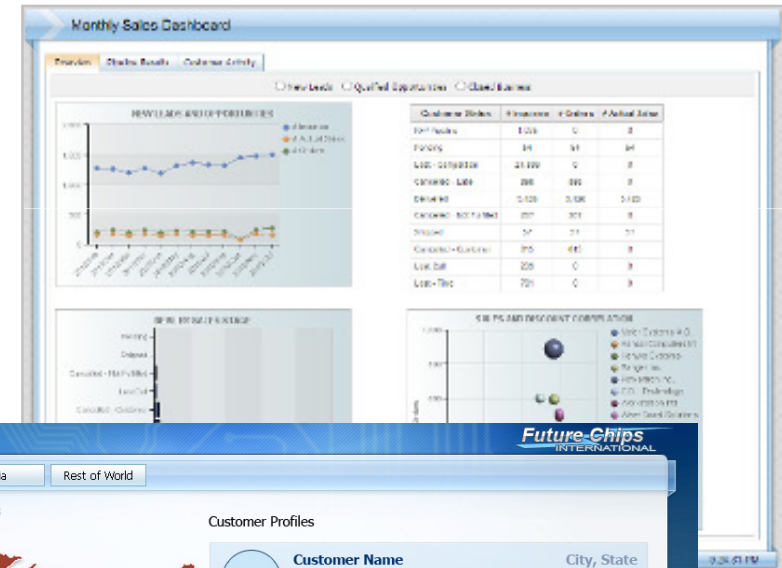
Monthly Sales Dashboard

Overview | Pipeline Results | Customer Activity

New Leads Qualified Opportunities Closed Business

NEW LEADS AND OPPORTUNITIES

# Invoices
# Actual Sales
# Orders

| Customer Status | # Invoices | # Orders | # Actual Sales |
|---|---|---|---|
| RFP Pending | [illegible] | 0 | 0 |
| Pending | 54 | 54 | 54 |
| Lost - Competition | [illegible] | 0 | 0 |
| Cancelled - Late | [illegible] | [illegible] | 0 |
| Delivered | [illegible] | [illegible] | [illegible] |
| Cancelled - Not Fulfilled | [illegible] | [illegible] | 0 |
| Shipped | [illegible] | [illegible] | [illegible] |
| Cancelled - Customer | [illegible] | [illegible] | 0 |
| Lost Bid | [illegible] | 0 | 0 |
| Lost - Price | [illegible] | 0 | 0 |

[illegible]

Pending
Ordered
Cancelled - Not Fulfilled
Lost Bid
Cancelled - Customer

SALES AND DISCOUNT CORRELATION

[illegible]

Future Chips INTERNATIONAL

a | Rest of World

Customer Profiles

Customer Name City, State